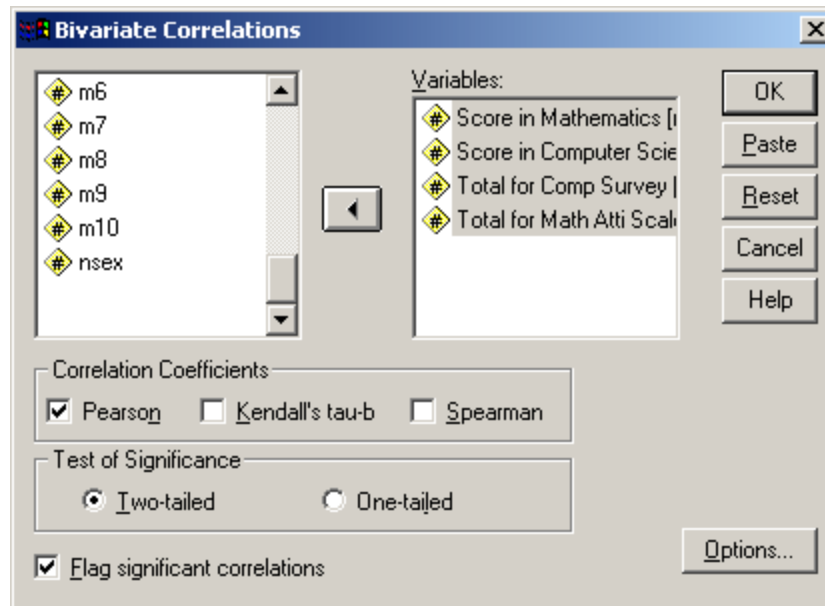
Bivariate Correlations

m6
m7
m8
m9
m10
nsex

Variables:
Score in Mathematics [
Score in Computer Scie
Total for Comp Survey [
Total for Math Atti Scal

OK
Paste
Reset
Cancel
Help

Correlation Coefficients
Pearson
Kendall's tau-b
Spearman

Test of Significance
Two-tailed
One-tailed

Flag significant correlations

Options...